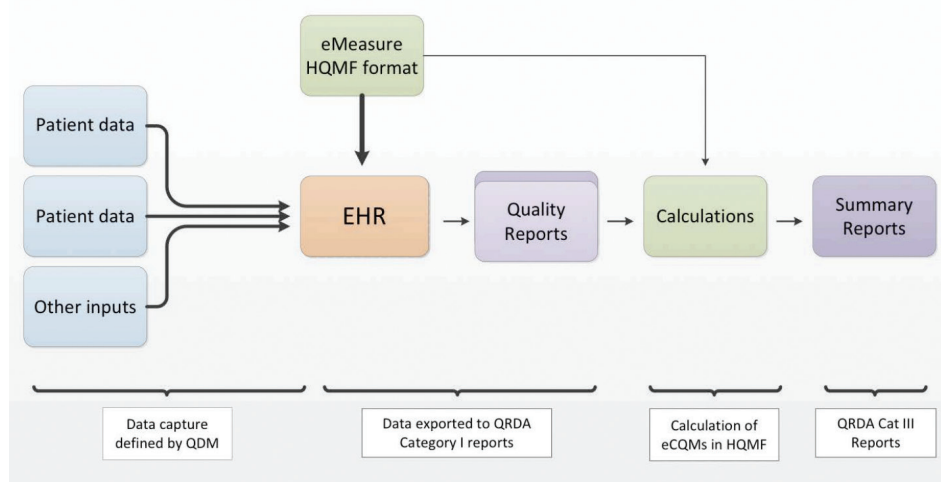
eMeasure HQMF format

Patient data

Patient data

Other inputs

EHR

Quality Reports

Calculations

Summary Reports

Data capture defined by QDM

Data exported to QRDA Category I reports

Calculation of eCQMs in HQMF

QRDA Cat III Reports